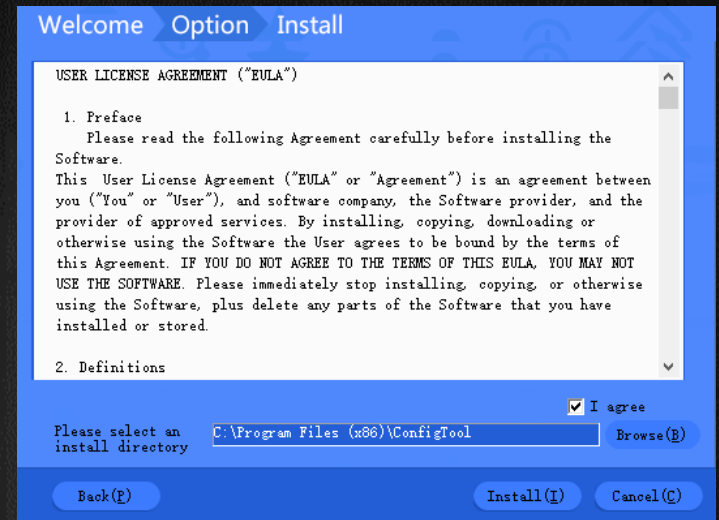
Welcome Option Install

USER LICENSE AGREEMENT ("EULA")

1. Preface
Please read the following Agreement carefully before installing the Software.
This User License Agreement ("EULA" or "Agreement") is an agreement between you ("You" or "User"), and software company, the Software provider, and the provider of approved services. By installing, copying, downloading or otherwise using the Software the User agrees to be bound by the terms of this Agreement. IF YOU DO NOT AGREE TO THE TERMS OF THIS EULA, YOU MAY NOT USE THE SOFTWARE. Please immediately stop installing, copying, or otherwise using the Software, plus delete any parts of the Software that you have installed or stored.

2. Definitions

I agree

Please select an install directory

C:\Program Files (x86)\ConfigTool

Browse(B)

Back(P)

Install(I)

Cancel(C)